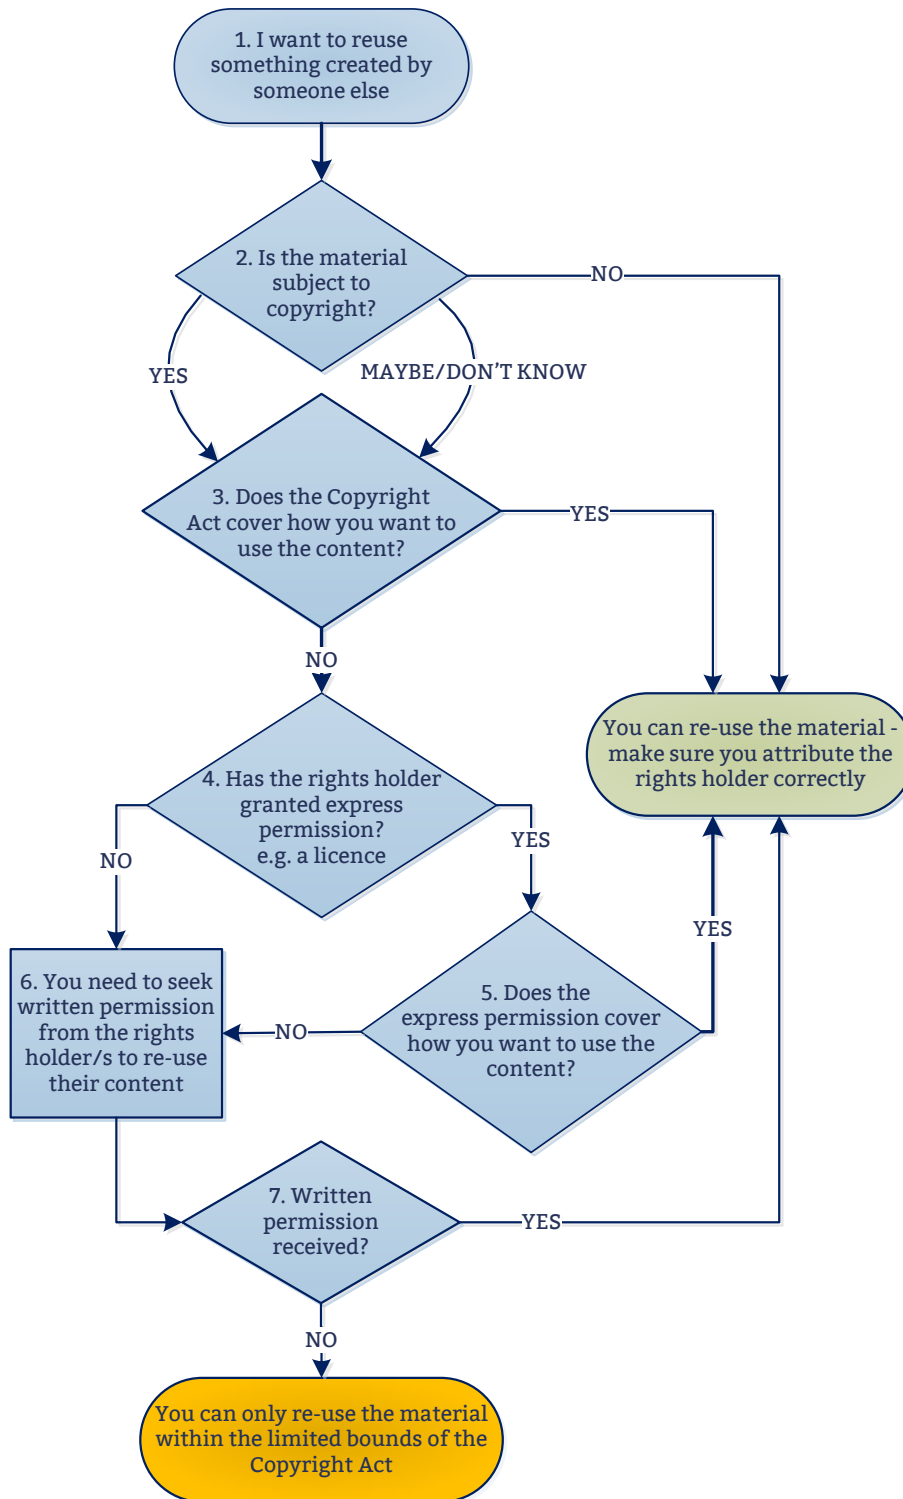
1. I want to reuse something created by someone else

2. Is the material subject to copyright?

NO

YES

MAYBE/DON'T KNOW

3. Does the Copyright Act cover how you want to use the content?

YES

NO

You can re-use the material - make sure you attribute the rights holder correctly

4. Has the rights holder granted express permission? e.g. a licence

NO

YES

YES

6. You need to seek written permission from the rights holder/s to re-use their content

NO

5. Does the express permission cover how you want to use the content?

7. Written permission received?

YES

NO

You can only re-use the material within the limited bounds of the Copyright Act